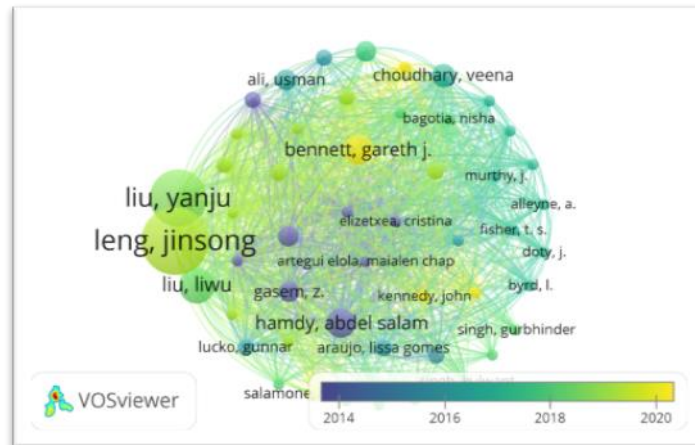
ali, usman
choudhary, veena
bagotia, nisha
bennett, gareth j.
murthy, j.
liu, yanju
alleyne, a.
elizetxea, cristina
fisher, t. s.
leng, jinsong
doty, j.
artegui elola, maialen chap
liu, liwu
gasem, z.
kennedy, john
byrd, l.
hamdy, abdel salam
singh, gurbhinder
lucko, gunnar
araujo, lissa gomes
salamone
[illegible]
VOSviewer
2014
2016
2018
2020